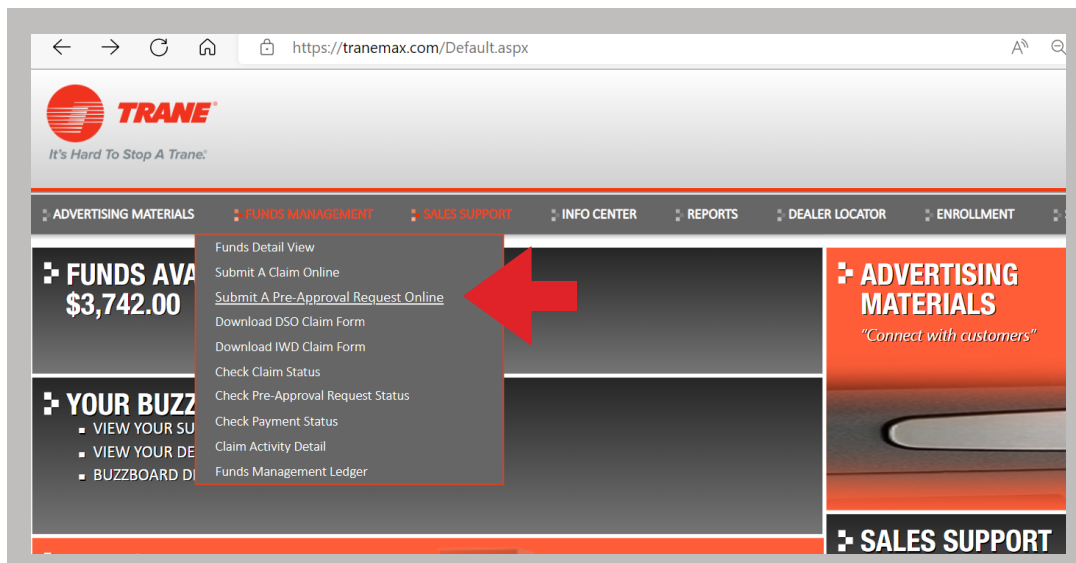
https://tranemax.com/Default.aspx

TRANE®
It's Hard To Stop A Trane.®

ADVERTISING MATERIALS FUNDS MANAGEMENT SALES SUPPORT INFO CENTER REPORTS DEALER LOCATOR ENROLLMENT

FUNDS AVA
$3,742.00

Funds Detail View
Submit A Claim Online
Submit A Pre-Approval Request Online
Download DSO Claim Form
Download IWD Claim Form
Check Claim Status
Check Pre-Approval Request Status
Check Payment Status
Claim Activity Detail
Funds Management Ledger

YOUR BUZZ
VIEW YOUR SU
VIEW YOUR DE
BUZZBOARD DI

ADVERTISING MATERIALS
"Connect with customers"

SALES SUPPORT